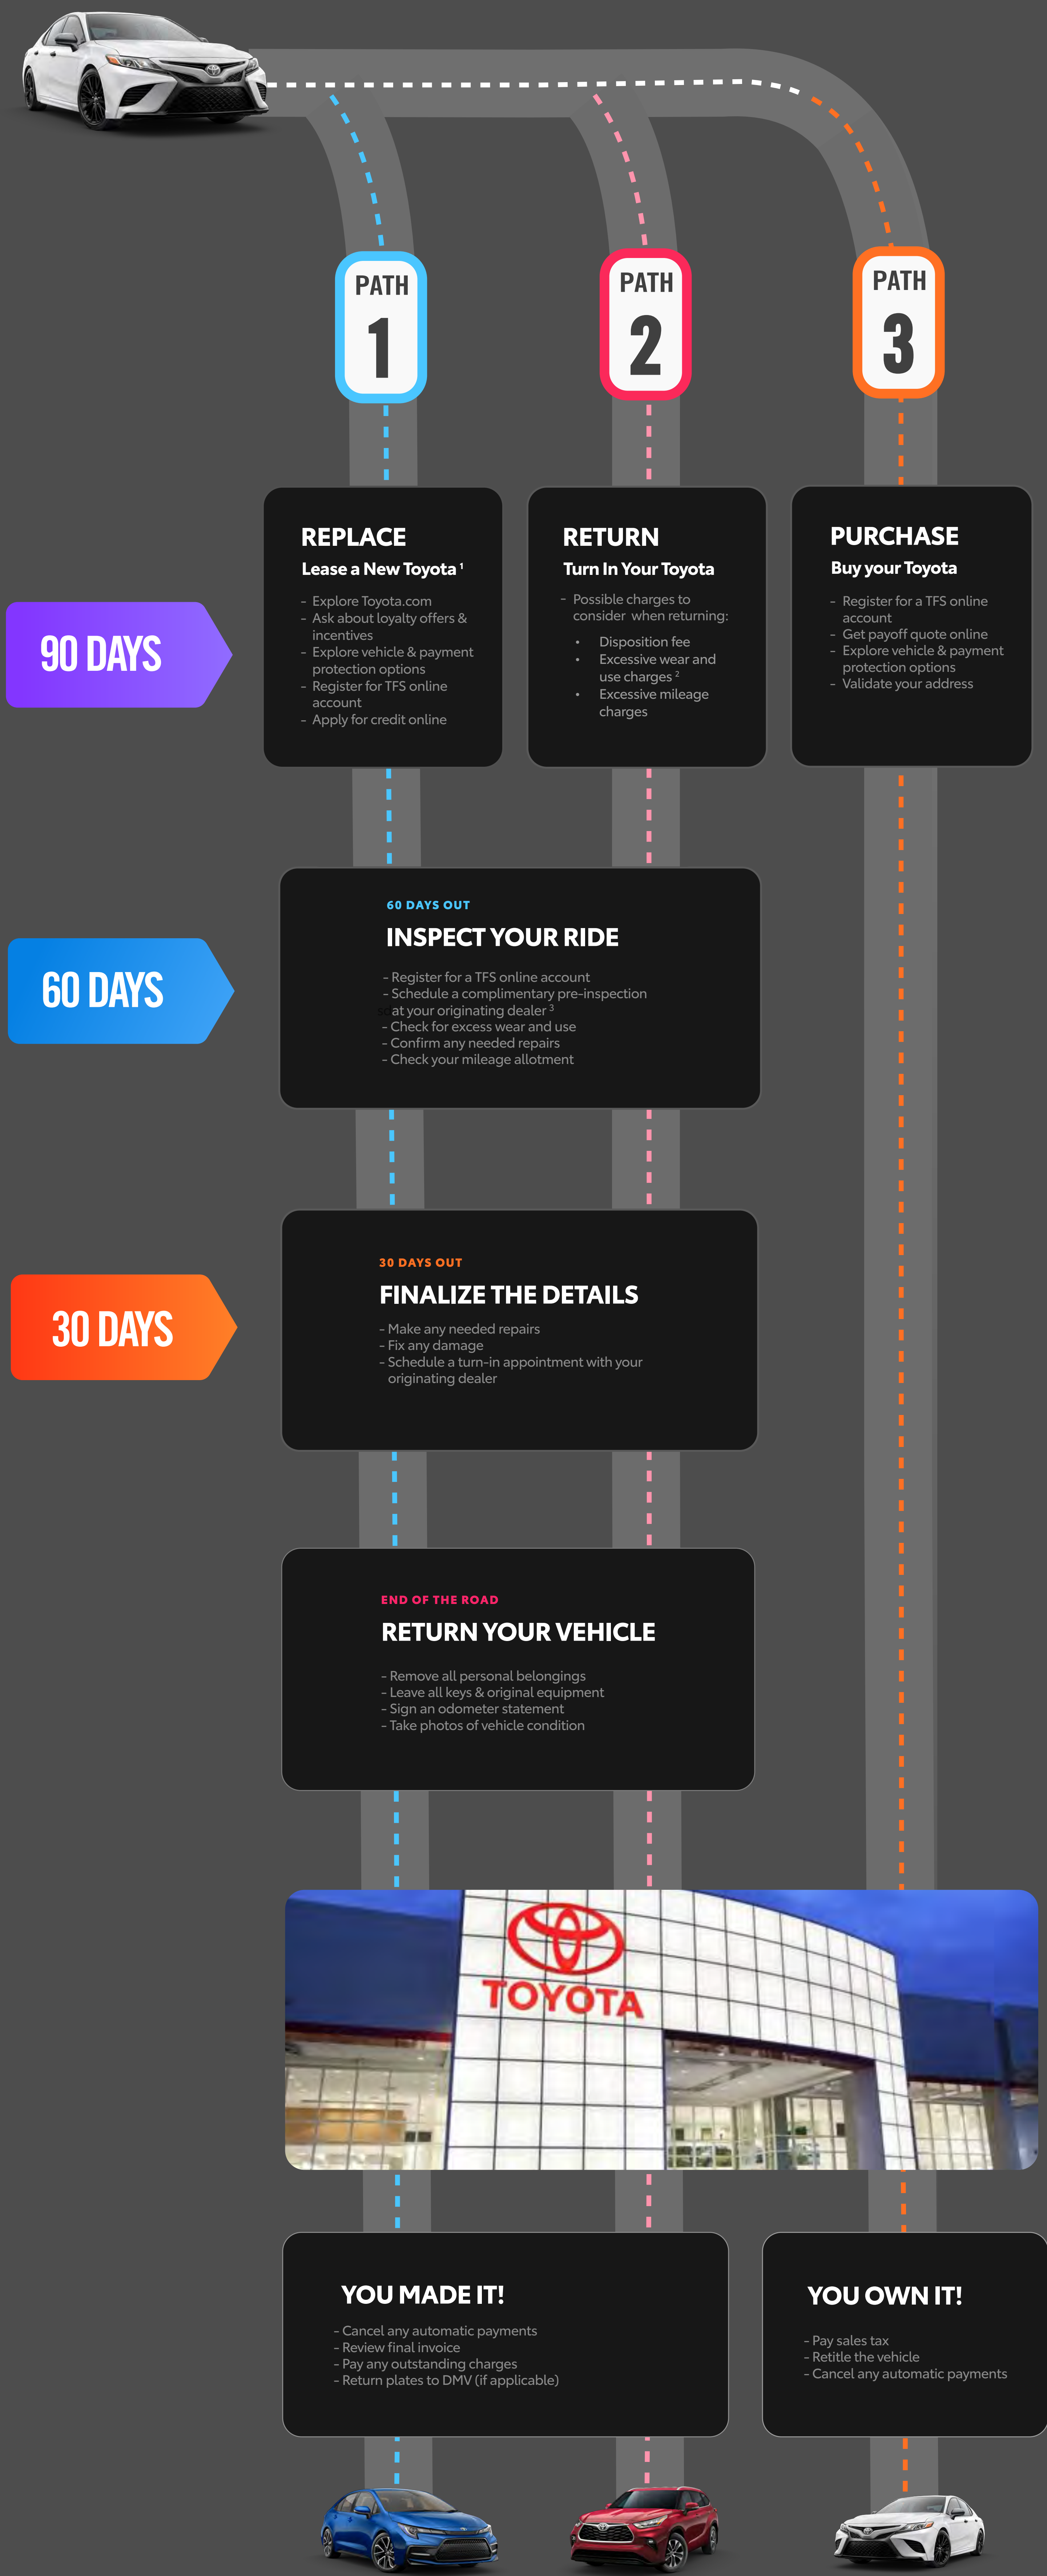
PATH 1

PATH 2

PATH 3

90 DAYS

REPLACE
Lease a New Toyota ¹
- Explore Toyota.com
- Ask about loyalty offers & incentives
- Explore vehicle & payment protection options
- Register for TFS online account
- Apply for credit online

RETURN
Turn In Your Toyota
- Possible charges to consider when returning:
• Disposition fee
• Excessive wear and use charges ²
• Excessive mileage charges

PURCHASE
Buy your Toyota
- Register for a TFS online account
- Get payoff quote online
- Explore vehicle & payment protection options
- Validate your address

60 DAYS

60 DAYS OUT
INSPECT YOUR RIDE
- Register for a TFS online account
- Schedule a complimentary pre-inspection at your originating dealer ³
- Check for excess wear and use
- Confirm any needed repairs
- Check your mileage allotment

30 DAYS

30 DAYS OUT
FINALIZE THE DETAILS
- Make any needed repairs
- Fix any damage
- Schedule a turn-in appointment with your originating dealer

END OF THE ROAD
RETURN YOUR VEHICLE
- Remove all personal belongings
- Leave all keys & original equipment
- Sign an odometer statement
- Take photos of vehicle condition

TOYOTA

YOU MADE IT!
- Cancel any automatic payments
- Review final invoice
- Pay any outstanding charges
- Return plates to DMV (if applicable)

YOU OWN IT!
- Pay sales tax
- Retitle the vehicle
- Cancel any automatic payments